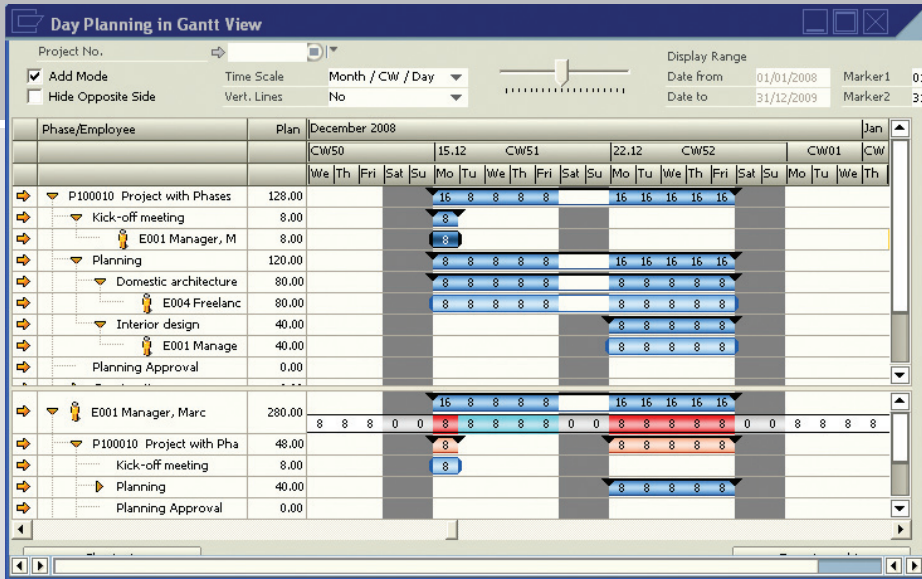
Day Planning in Gantt View

Project No.

Add Mode

Hide Opposite Side

Time Scale Month / CW / Day

Vert. Lines No

Display Range

Date from 01/01/2008

Date to 31/12/2009

Marker1 01

Marker2 31

| Phase/Employee | Plan | December 2008 |
|---|---|---|
| | | CW50 · 15.12 CW51 · 22.12 CW52 · CW01 CW · Jan |
| | | We Th Fri Sat Su Mo Tu We Th Fri Sat Su Mo Tu We Th Fri Sat Su Mo Tu We Th |
| P100010 Project with Phases | 128.00 | 16 8 8 8 8 16 16 16 16 16 |
| Kick-off meeting | 8.00 | 8 |
| E001 Manager, M | 8.00 | 8 |
| Planning | 120.00 | 8 8 8 8 8 16 16 16 16 16 |
| Domestic architecture | 80.00 | 8 8 8 8 8 8 8 8 8 8 |
| E004 Freelanc | 80.00 | 8 8 8 8 8 8 8 8 8 8 |
| Interior design | 40.00 | 8 8 8 8 8 |
| E001 Manage | 40.00 | 8 8 8 8 8 |
| Planning Approval | 0.00 | |

| | | |
|---|---|---|
| E001 Manager, Marc | 280.00 | 16 8 8 8 8 16 16 16 16 16 |
| | | 8 8 8 0 0 8 8 8 8 8 0 0 8 8 8 8 8 0 0 8 8 8 8 |
| P100010 Project with Pha | 48.00 | 8 8 8 8 8 8 |
| Kick-off meeting | 8.00 | 8 |
| Planning | 40.00 | 8 8 8 8 8 |
| Planning Approval | 0.00 | |